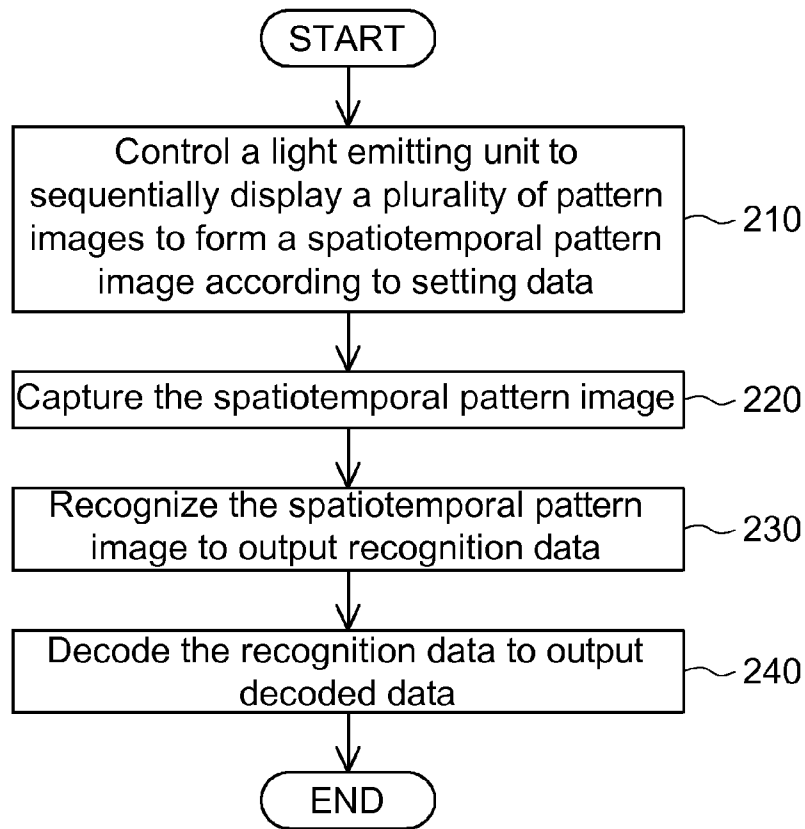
START

Control a light emitting unit to sequentially display a plurality of pattern images to form a spatiotemporal pattern image according to setting data

210

Capture the spatiotemporal pattern image

220

Recognize the spatiotemporal pattern image to output recognition data

230

Decode the recognition data to output decoded data

240

END